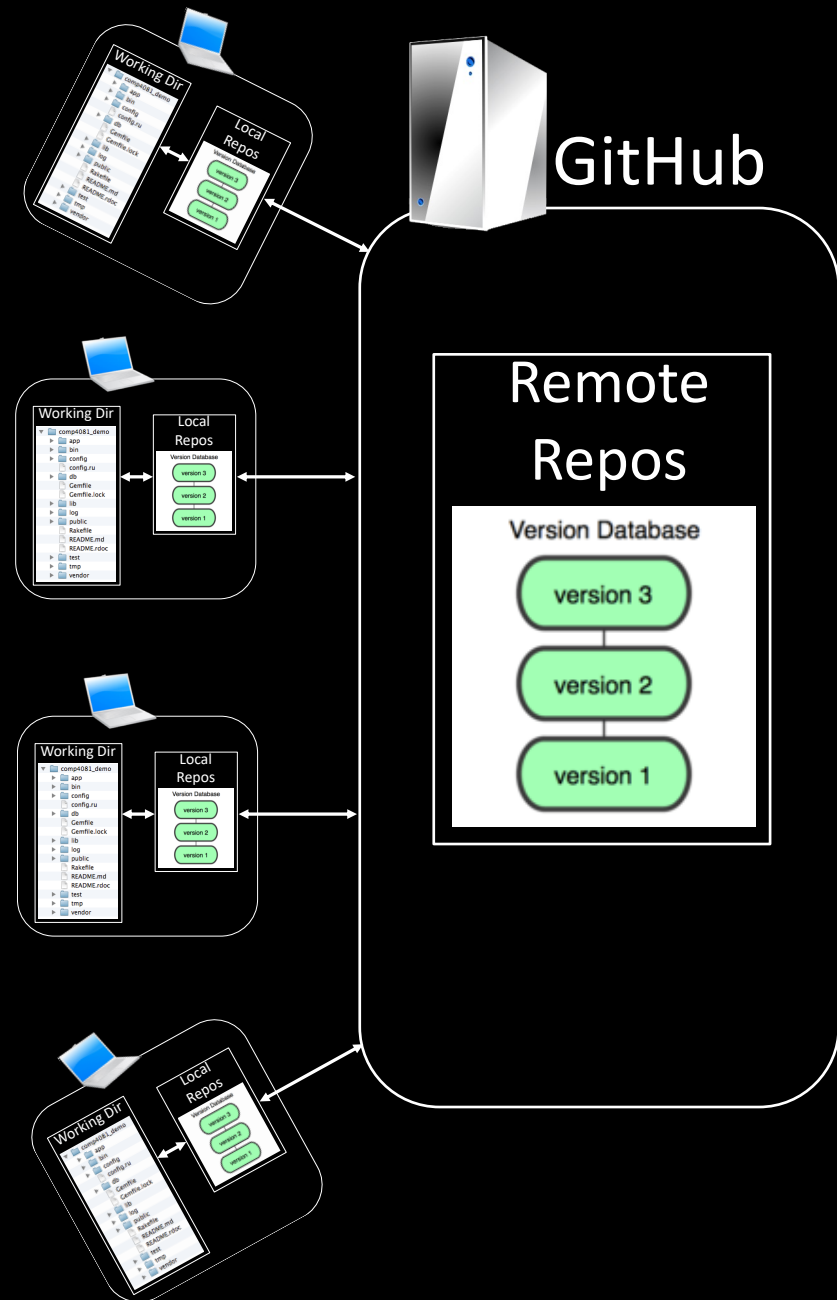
Working Dir
comp4081_demo
app
bin
config
config.ru
db
Gemfile
Gemfile.lock
lib
log
public
Rakefile
README.md
README.rdoc
test
tmp
vendor

Local Repos
Version Database
version 3
version 2
version 1

GitHub

Remote Repos
Version Database
version 3
version 2
version 1

Working Dir
comp4081_demo
app
bin
config
config.ru
db
Gemfile
Gemfile.lock
lib
log
public
Rakefile
README.md
README.rdoc
test
tmp
vendor

Local Repos
Version Database
version 3
version 2
version 1

Working Dir
comp4081_demo
app
bin
config
config.ru
db
Gemfile
Gemfile.lock
lib
log
public
Rakefile
README.md
README.rdoc
test
tmp
vendor

Local Repos
Version Database
version 3
version 2
version 1

Working Dir
comp4081_demo
app
bin
config
config.ru
db
Gemfile
Gemfile.lock
lib
log
public
Rakefile
README.md
README.rdoc
test
tmp
vendor

Local Repos
Version Database
version 3
version 2
version 1